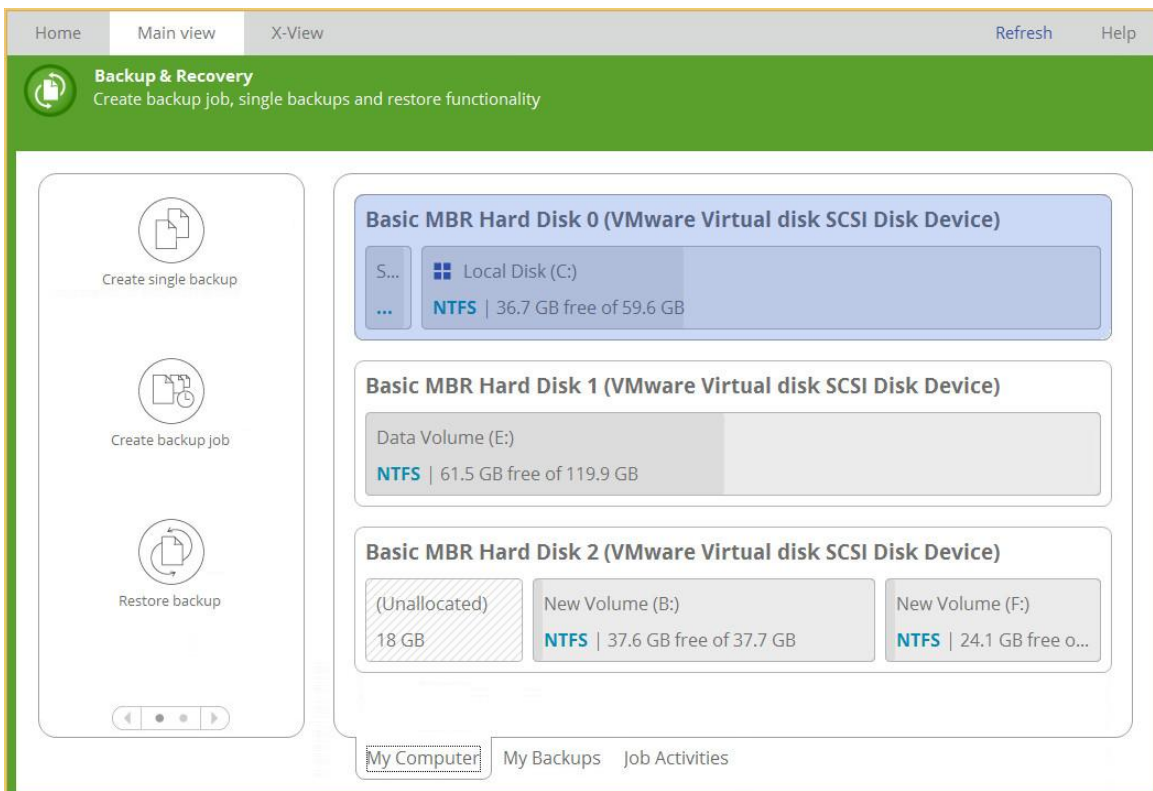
Home Main view X-View Refresh Help

Backup & Recovery
Create backup job, single backups and restore functionality

Create single backup

Create backup job

Restore backup

Basic MBR Hard Disk 0 (VMware Virtual disk SCSI Disk Device)

S...
...

Local Disk (C:)
NTFS | 36.7 GB free of 59.6 GB

Basic MBR Hard Disk 1 (VMware Virtual disk SCSI Disk Device)

Data Volume (E:)
NTFS | 61.5 GB free of 119.9 GB

Basic MBR Hard Disk 2 (VMware Virtual disk SCSI Disk Device)

(Unallocated)
18 GB

New Volume (B:)
NTFS | 37.6 GB free of 37.7 GB

New Volume (F:)
NTFS | 24.1 GB free o...

My Computer My Backups Job Activities